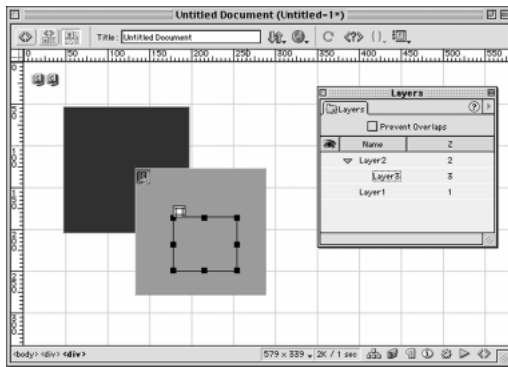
Untitled Document (Untitled-1*)

Title: Untitled Document

0 50 100 150 200 250 300 350 400 450 500 550

Layers

Layers

Prevent Overlaps

| | Name | Z |
|---|---|---|
| | Layer2 | 2 |
| | Layer3 | 3 |
| | Layer1 | 1 |

<body> <div> <div>

579 x 339 ‸ 2K / 1 sec